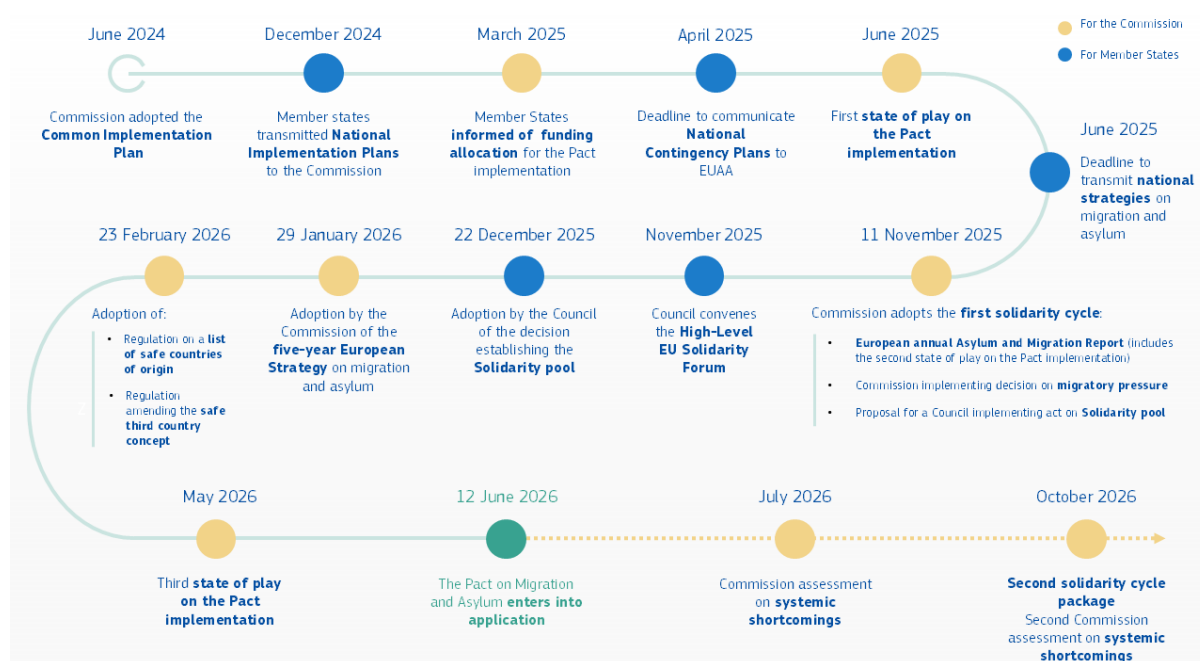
For the Commission
For Member States

June 2024
Commission adopted the Common Implementation Plan

December 2024
Member states transmitted National Implementation Plans to the Commission

March 2025
Member States informed of funding allocation for the Pact implementation

April 2025
Deadline to communicate National Contingency Plans to EUAA

June 2025
First state of play on the Pact implementation

June 2025
Deadline to transmit national strategies on migration and asylum

11 November 2025
Commission adopts the first solidarity cycle:
• European annual Asylum and Migration Report (includes the second state of play on the Pact implementation)
• Commission implementing decision on migratory pressure
• Proposal for a Council implementing act on Solidarity pool

November 2025
Council convenes the High-Level EU Solidarity Forum

22 December 2025
Adoption by the Council of the decision establishing the Solidarity pool

29 January 2026
Adoption by the Commission of the five-year European Strategy on migration and asylum

23 February 2026
Adoption of:
• Regulation on a list of safe countries of origin
• Regulation amending the safe third country concept

May 2026
Third state of play on the Pact implementation

12 June 2026
The Pact on Migration and Asylum enters into application

July 2026
Commission assessment on systemic shortcomings

October 2026
Second solidarity cycle package
Second Commission assessment on systemic shortcomings